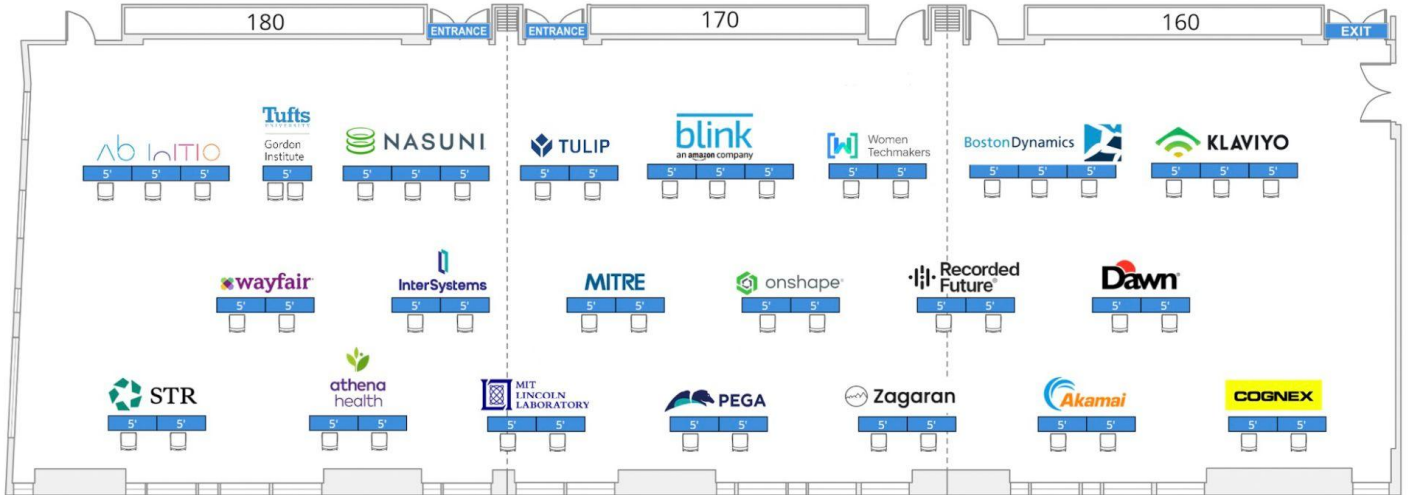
180
ENTRANCE
ENTRANCE
170
160
EXIT

Ab InITIO
5' 5' 5'

Tufts UNIVERSITY
Gordon Institute
5'

NASUNI
5' 5' 5'

TULIP
5' 5'

blink
an amazon company
5' 5' 5'

Women Techmakers
5' 5'

BostonDynamics
5' 5' 5'

KLAVIYO
5' 5' 5'

wayfair
5' 5'

InterSystems
5' 5'

MITRE
5' 5'

onshape
5' 5'

Recorded Future
5' 5'

Dawn
5' 5'

STR
5' 5'

athena health
5' 5'

MIT LINCOLN LABORATORY
5' 5'

PEGA
5' 5'

Zagaran
5' 5'

Akamai
5' 5'

COGNEX
5' 5'